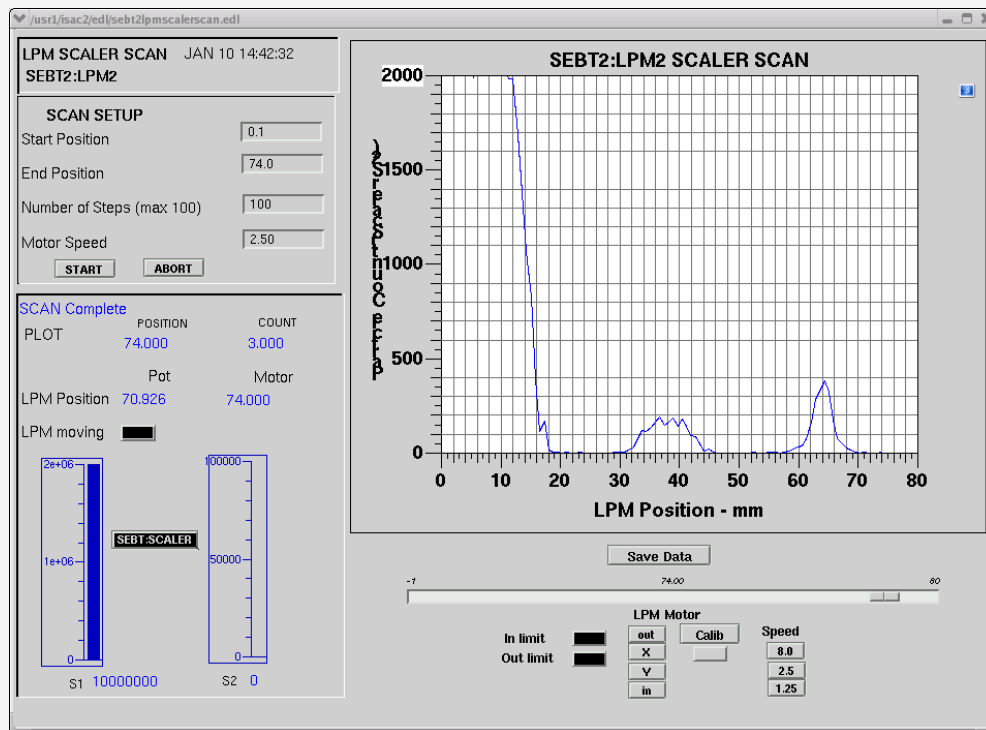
/usr1/isac2/edl/sebt2lpmscalerscan.edl

LPM SCALER SCAN JAN 10 14:42:32
SEBT2:LPM2

SCAN SETUP
Start Position 0.1
End Position 74.0
Number of Steps (max 100) 100
Motor Speed 2.50
START ABORT

SCAN Complete
PLOT POSITION COUNT
74.000 3.000
Pot Motor
LPM Position 70.926 74.000
LPM moving

2e+06
1e+06
0
SEBT:SCALER
100000
50000
0
S1 10000000 S2 0

SEBT2:LPM2 SCALER SCAN
2000
1500
1000
500
0
β Counts
0 10 20 30 40 50 60 70 80
LPM Position - mm

Save Data
-1 74.00 80
LPM Motor
In limit
Out limit
out
X
Y
in
Calib
Speed
8.0
2.5
1.25